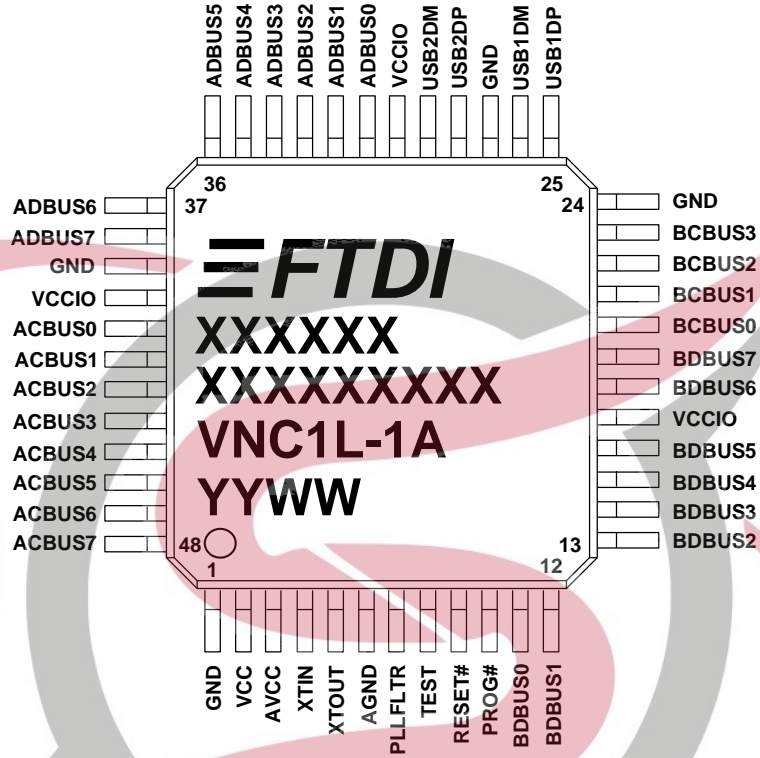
ADBUS5
ADBUS4
ADBUS3
ADBUS2
ADBUS1
ADBUS0
VCCIO
USB2DM
USB2DP
GND
USB1DM
USB1DP

36
25
37
24

ADBUS6
ADBUS7
GND
VCCIO
ACBUS0
ACBUS1
ACBUS2
ACBUS3
ACBUS4
ACBUS5
ACBUS6
ACBUS7

FTDI
XXXXXX
XXXXXXXXX
VNC1L-1A
YYWW

GND
BCBUS3
BCBUS2
BCBUS1
BCBUS0
BDBUS7
BDBUS6
VCCIO
BDBUS5
BDBUS4
BDBUS3
BDBUS2

48
1
13
12

GND
VCC
AVCC
XTIN
XTOUT
AGND
PLLFLTR
TEST
RESET#
PROG#
BDBUS0
BDBUS1